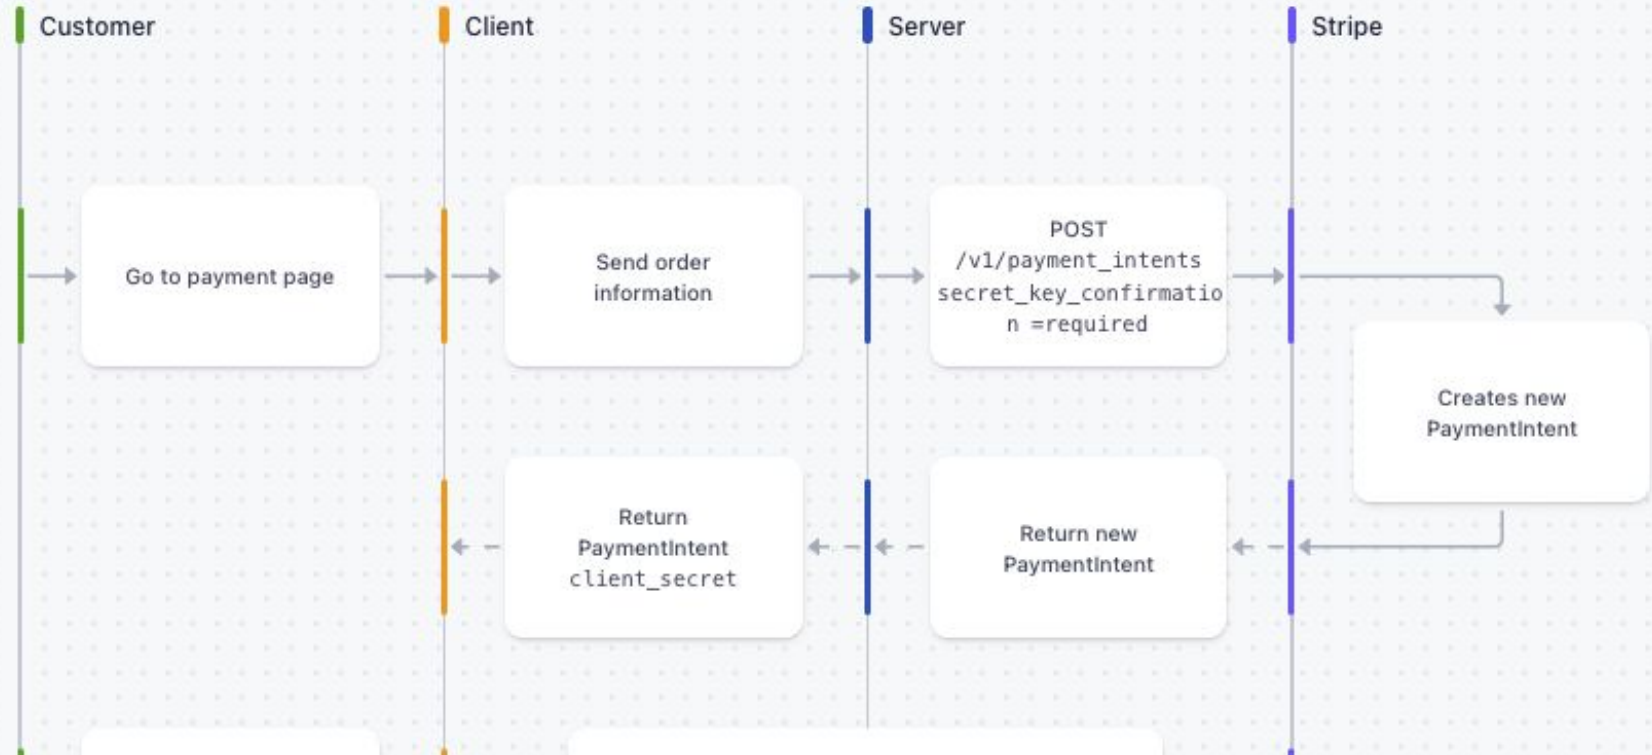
Customer

Client

Server

Stripe

Go to payment page

Send order information

POST /v1/payment_intents secret_key_confirmation =required

Creates new PaymentIntent

Return PaymentIntent client_secret

Return new PaymentIntent